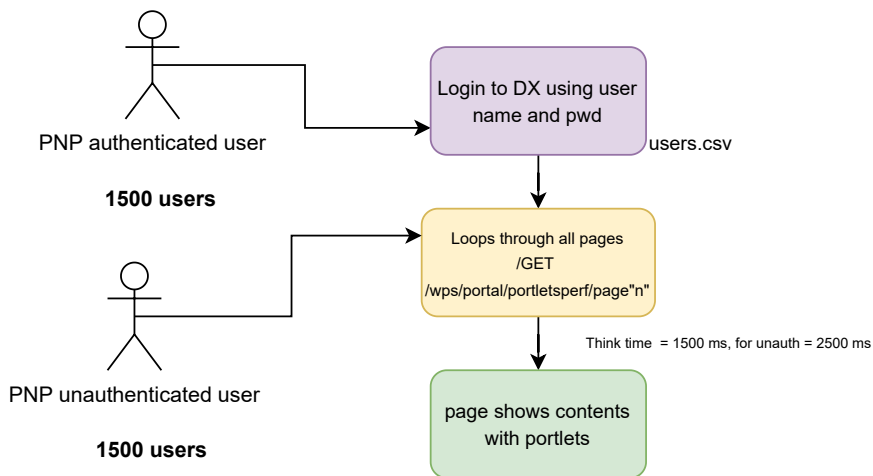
PNP authenticated user

1500 users

Login to DX using user name and pwd

users.csv

Loops through all pages /GET /wps/portal/portletsperf/page"n"

Think time = 1500 ms, for unauth = 2500 ms

PNP unauthenticated user

1500 users

page shows contents with portlets